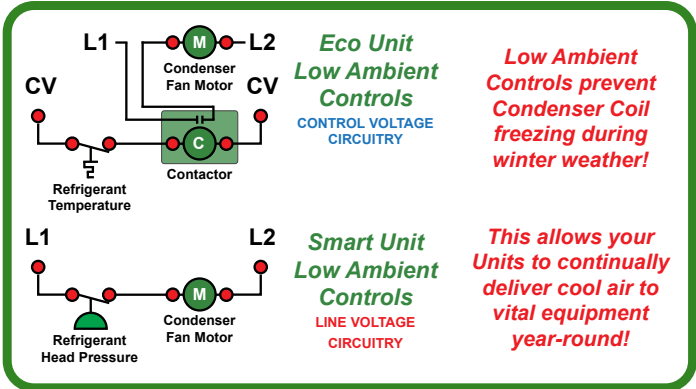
L1
M
L2
Condenser Fan Motor
CV
CV
C
Refrigerant Temperature
Contactor

Eco Unit Low Ambient Controls
CONTROL VOLTAGE CIRCUITRY

Low Ambient Controls prevent Condenser Coil freezing during winter weather!

L1
L2
M
Refrigerant Head Pressure
Condenser Fan Motor

Smart Unit Low Ambient Controls
LINE VOLTAGE CIRCUITRY

This allows your Units to continually deliver cool air to vital equipment year-round!